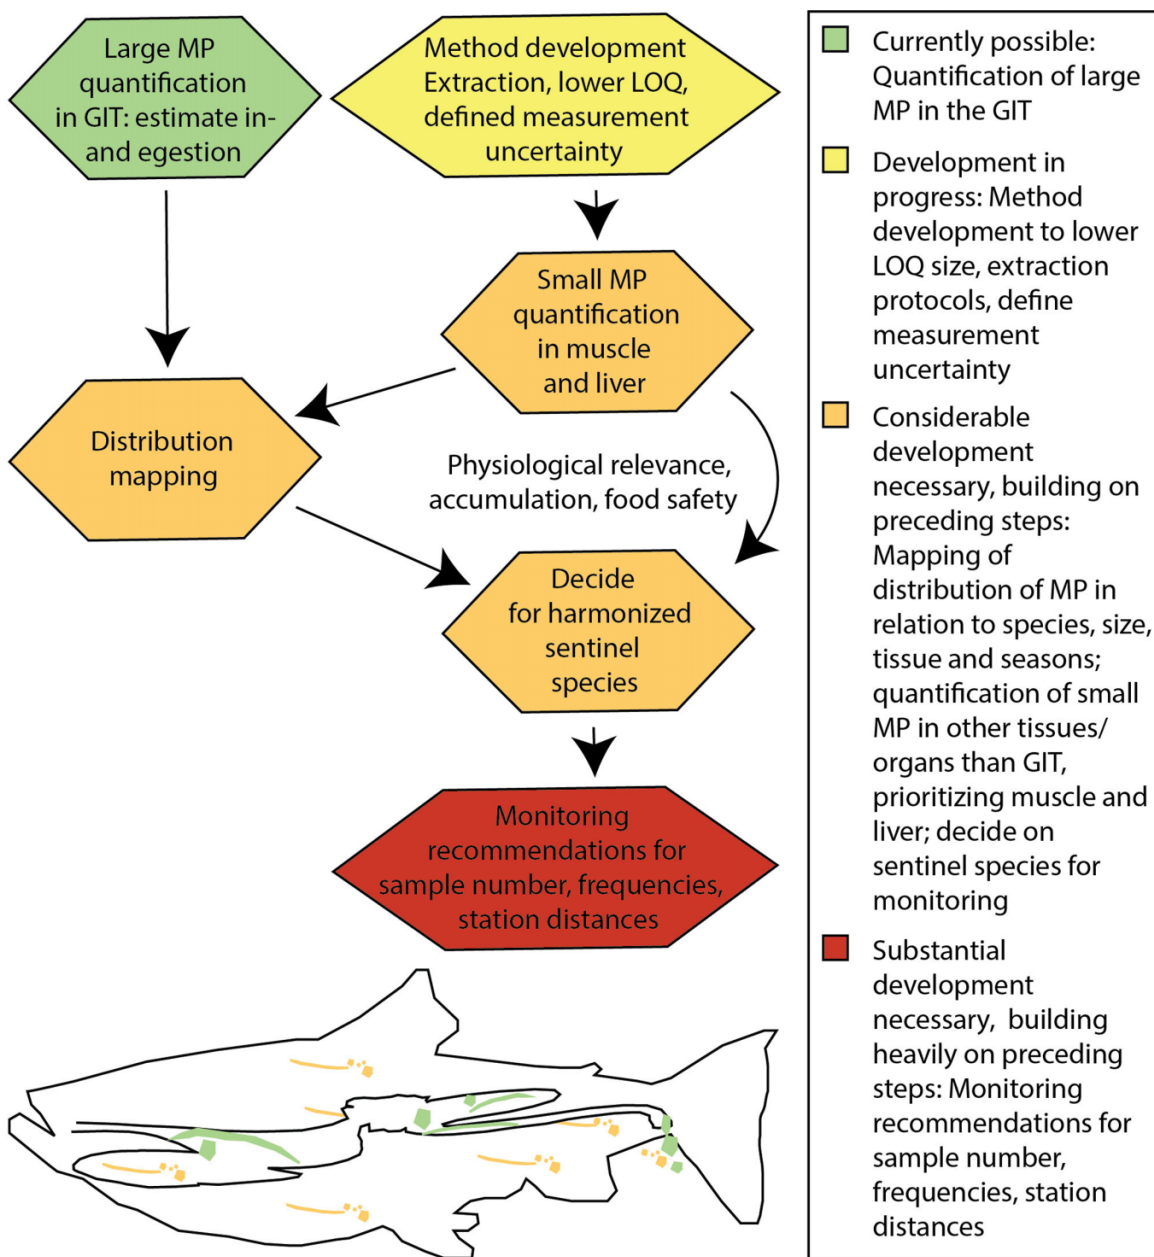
Large MP quantification in GIT: estimate in- and egestion

Method development Extraction, lower LOQ, defined measurement uncertainty

Small MP quantification in muscle and liver

Distribution mapping

Physiological relevance, accumulation, food safety

Decide for harmonized sentinel species

Monitoring recommendations for sample number, frequencies, station distances

Currently possible: Quantification of large MP in the GIT

Development in progress: Method development to lower LOQ size, extraction protocols, define measurement uncertainty

Considerable development necessary, building on preceding steps: Mapping of distribution of MP in relation to species, size, tissue and seasons; quantification of small MP in other tissues/ organs than GIT, prioritizing muscle and liver; decide on sentinel species for monitoring

Substantial development necessary, building heavily on preceding steps: Monitoring recommendations for sample number, frequencies, station distances